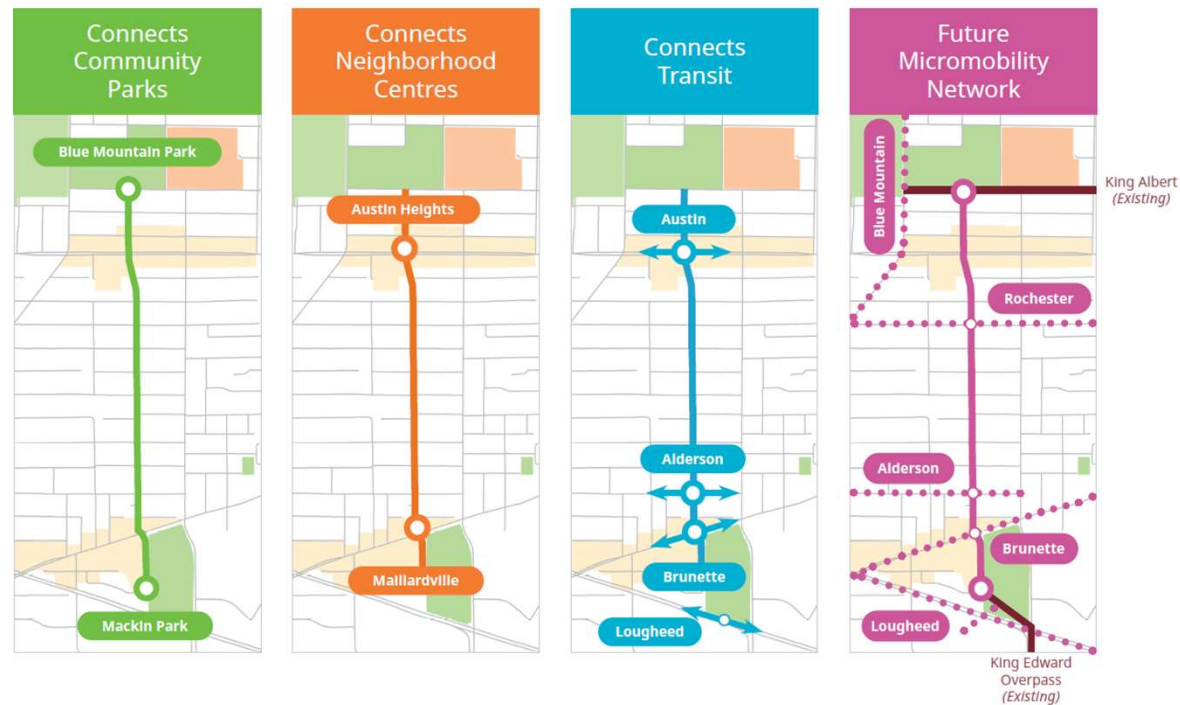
Connects Community Parks

Blue Mountain Park

Mackin Park

Connects Neighborhood Centres

Austin Heights

Maillardville

Connects Transit

Austin

Alderson

Brunette

Lougheed

Future Micromobility Network

Blue Mountain

King Albert
(Existing)

Rochester

Alderson

Brunette

Lougheed

King Edward Overpass
(Existing)